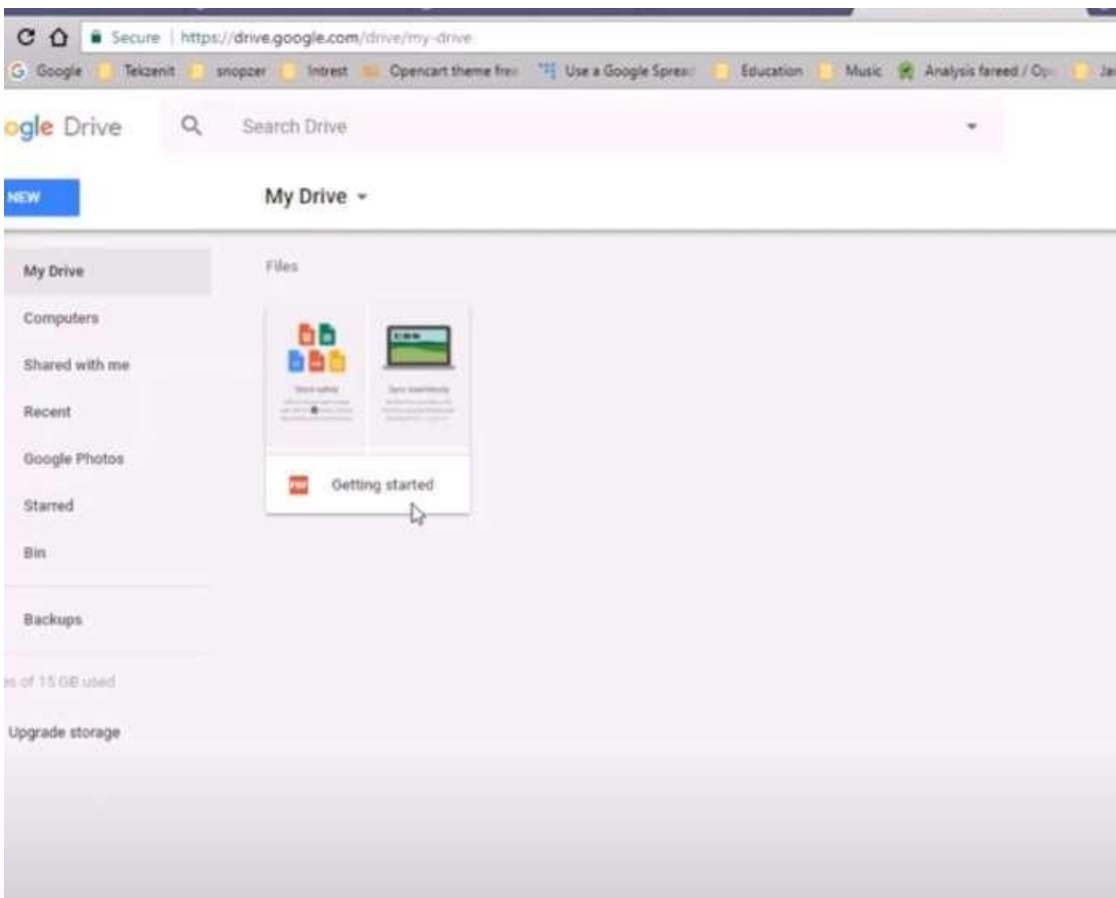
Secure | https://drive.google.com/drive/my-drive

Google Telzenit snopzer Intrest Opencart theme fre Use a Google Sprea Education Music Analysis fareed / Op Ja

ogle Drive

Search Drive

NEW

My Drive

My Drive

Computers

Shared with me

Recent

Google Photos

Starred

Bin

Backups

s of 15 GB used

Upgrade storage

Files

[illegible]

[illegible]

PDF

Getting started